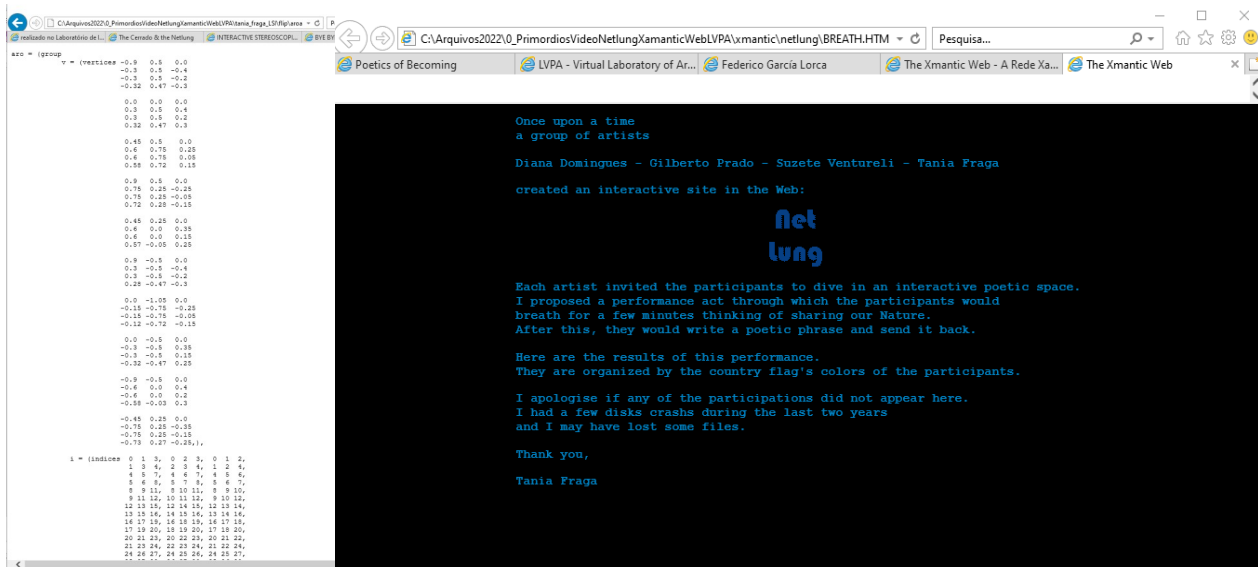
C:\Arquivos2022\0_PrimordiosVideoNetlungXamanticWebLVPA\tania_fraga_LS\flip\aroa

realizado no Laboratório de l... | The Cerrado & the Netlung | INTERACTIVE STEREOSCOPI... | BYE BY

aro = (group
v = (vertices -0.9 0.5 0.0
-0.3 0.5 -0.4
-0.3 0.5 -0.2
-0.32 0.47 -0.3

0.0 0.0 0.0
0.3 0.5 0.4
0.3 0.5 0.2
0.32 0.47 0.3

0.45 0.5 0.0
0.6 0.75 0.25
0.6 0.75 0.05
0.58 0.72 0.15

0.9 0.5 0.0
0.75 0.25 -0.25
0.75 0.25 -0.05
0.72 0.28 -0.15

0.45 0.25 0.0
0.6 0.0 0.35
0.6 0.0 0.15
0.57 -0.05 0.25

0.9 -0.5 0.0
0.3 -0.5 -0.4
0.3 -0.5 -0.2
0.25 -0.47 -0.3

0.0 -1.05 0.0
-0.15 -0.75 -0.25
-0.15 -0.75 -0.05
-0.12 -0.72 -0.15

0.0 -0.5 0.0
-0.3 -0.5 0.35
-0.3 -0.5 0.15
-0.32 -0.47 0.25

-0.9 -0.5 0.0
-0.6 0.0 0.4
-0.6 0.0 0.2
-0.58 -0.03 0.3

-0.45 0.25 0.0
-0.75 0.25 -0.35
-0.75 0.25 -0.15
-0.73 0.27 -0.25),),

i = (indices 0 1 3, 0 2 3, 0 1 2,
1 3 4, 2 3 4, 1 2 4,
4 5 7, 4 6 7, 4 5 6,
5 6 8, 5 7 8, 5 6 7,
8 9 11, 8 10 11, 8 9 10,
9 11 12, 10 11 12, 9 10 12,
12 13 15, 12 14 15, 12 13 14,
13 15 16, 14 15 16, 13 14 16,
16 17 19, 16 18 19, 16 17 18,
17 19 20, 18 19 20, 17 18 20,
20 21 23, 20 22 23, 20 21 22,
21 23 24, 22 23 24, 21 22 24,
24 26 27, 24 25 26, 24 25 27,

C:\Arquivos2022\0_PrimordiosVideoNetlungXamanticWebLVPA\xmantic\netlung\BREATH.HTM
Pesquisa...

Poetics of Becoming | LVPA - Virtual Laboratory of Ar... | Federico García Lorca | The Xmantic Web - A Rede Xa... | The Xmantic Web

Once upon a time
a group of artists

Diana Domingues - Gilberto Prado - Suzete Ventureli - Tania Fraga

created an interactive site in the Web:

Net
lung

Each artist invited the participants to dive in an interactive poetic space.
I proposed a performance act through which the participants would
breath for a few minutes thinking of sharing our Nature.
After this, they would write a poetic phrase and send it back.

Here are the results of this performance.
They are organized by the country flag's colors of the participants.

I apologise if any of the participations did not appear here.
I had a few disks crashs during the last two years
and I may have lost some files.

Thank you,

Tania Fraga